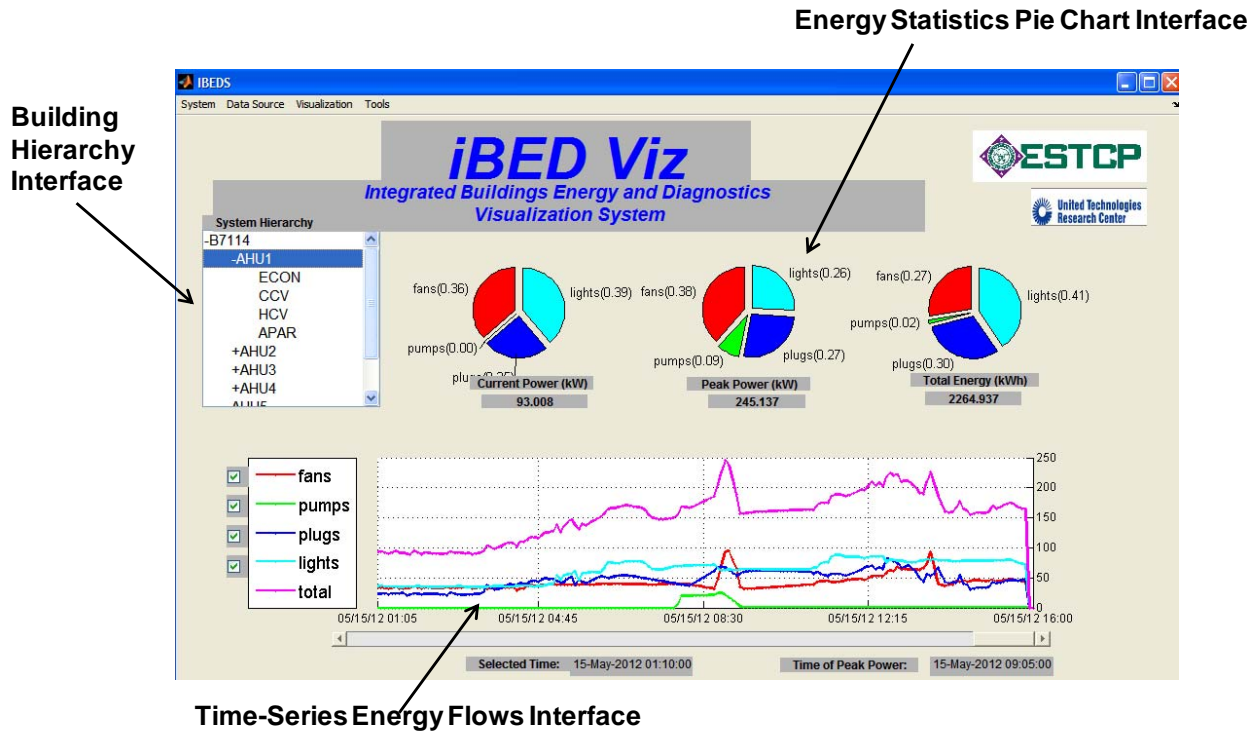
Energy Statistics Pie Chart Interface

Building Hierarchy Interface

IBEDS

System Data Source Visualization Tools

iBED Viz

Integrated Buildings Energy and Diagnostics Visualization System

ESTCP

United Technologies Research Center

System Hierarchy

-B7114
-AHU1
ECON
CCV
HCV
APAR
+AHU2
+AHU3
+AHU4
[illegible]

fans(0.36) lights(0.39) pumps(0.00) plugs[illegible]

Current Power (kW)
93.008

fans(0.38) lights(0.26) pumps(0.09) plugs(0.27)

Peak Power (kW)
245.137

fans(0.27) lights(0.41) pumps(0.02) plugs(0.30)

Total Energy (kWh)
2264.937

fans
pumps
plugs
lights
total

250
200
150
100
50
0

05/15/12 01:05
05/15/12 04:45
05/15/12 08:30
05/15/12 12:15
05/15/12 16:00

Selected Time: 15-May-2012 01:10:00

Time of Peak Power: 15-May-2012 09:05:00

Time-Series Energy Flows Interface